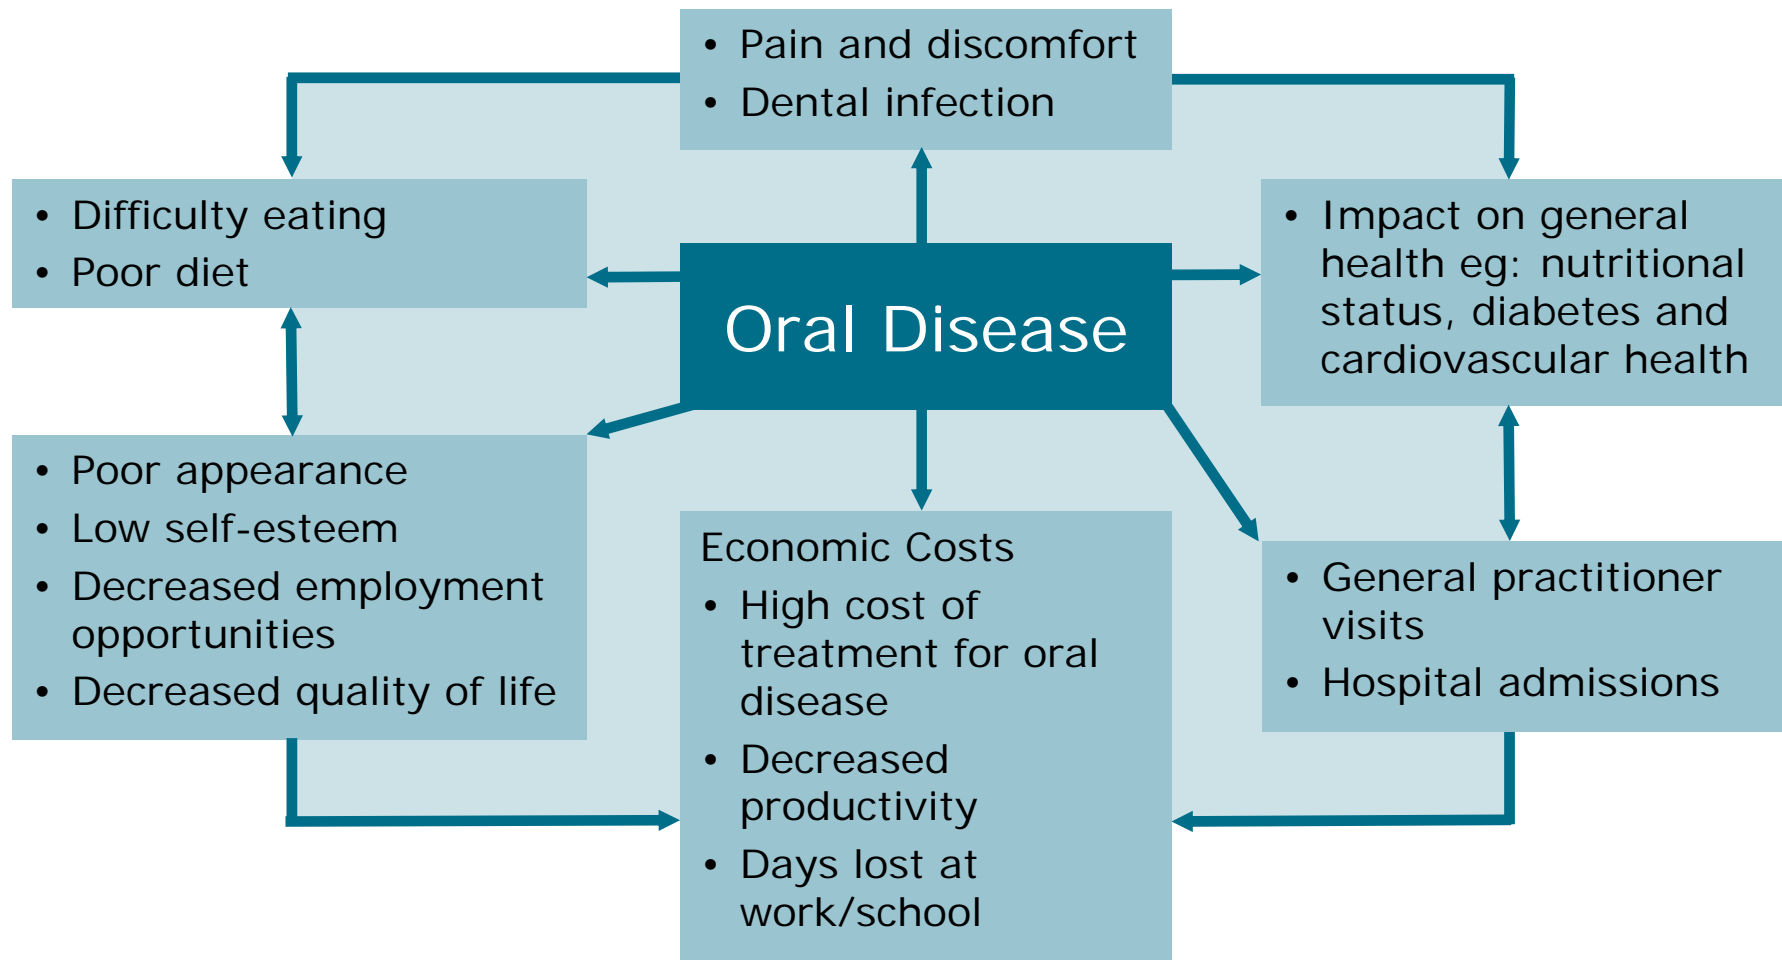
• Pain and discomfort
• Dental infection

• Difficulty eating
• Poor diet

Oral Disease

• Impact on general health eg: nutritional status, diabetes and cardiovascular health

• Poor appearance
• Low self-esteem
• Decreased employment opportunities
• Decreased quality of life

Economic Costs
• High cost of treatment for oral disease
• Decreased productivity
• Days lost at work/school

• General practitioner visits
• Hospital admissions